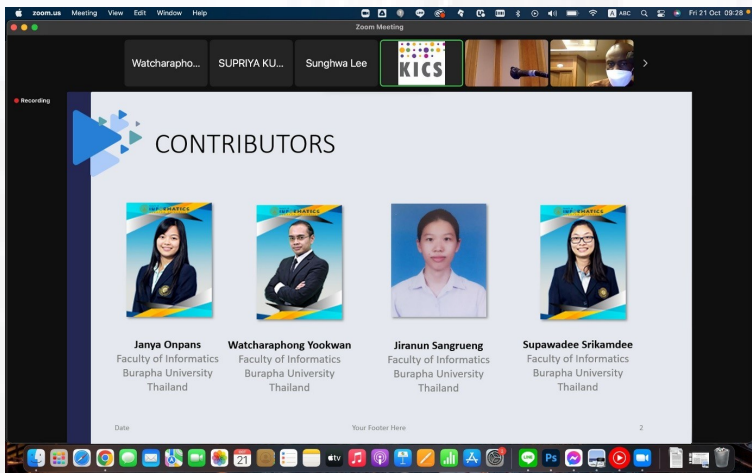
zoom.us Meeting View Edit Window Help

ABC Fri 21 Oct 09:28

Zoom Meeting

Watcharapho... SUPRIYA KU... Sunghwa Lee KICS

Recording

CONTRIBUTORS

Janya Onpans
Faculty of Informatics
Burapha University
Thailand

Watcharaphong Yookwan
Faculty of Informatics
Burapha University
Thailand

Jiranun Sangrueng
Faculty of Informatics
Burapha University
Thailand

Supawadee Srikamdee
Faculty of Informatics
Burapha University
Thailand

Date

Your Footer Here

2